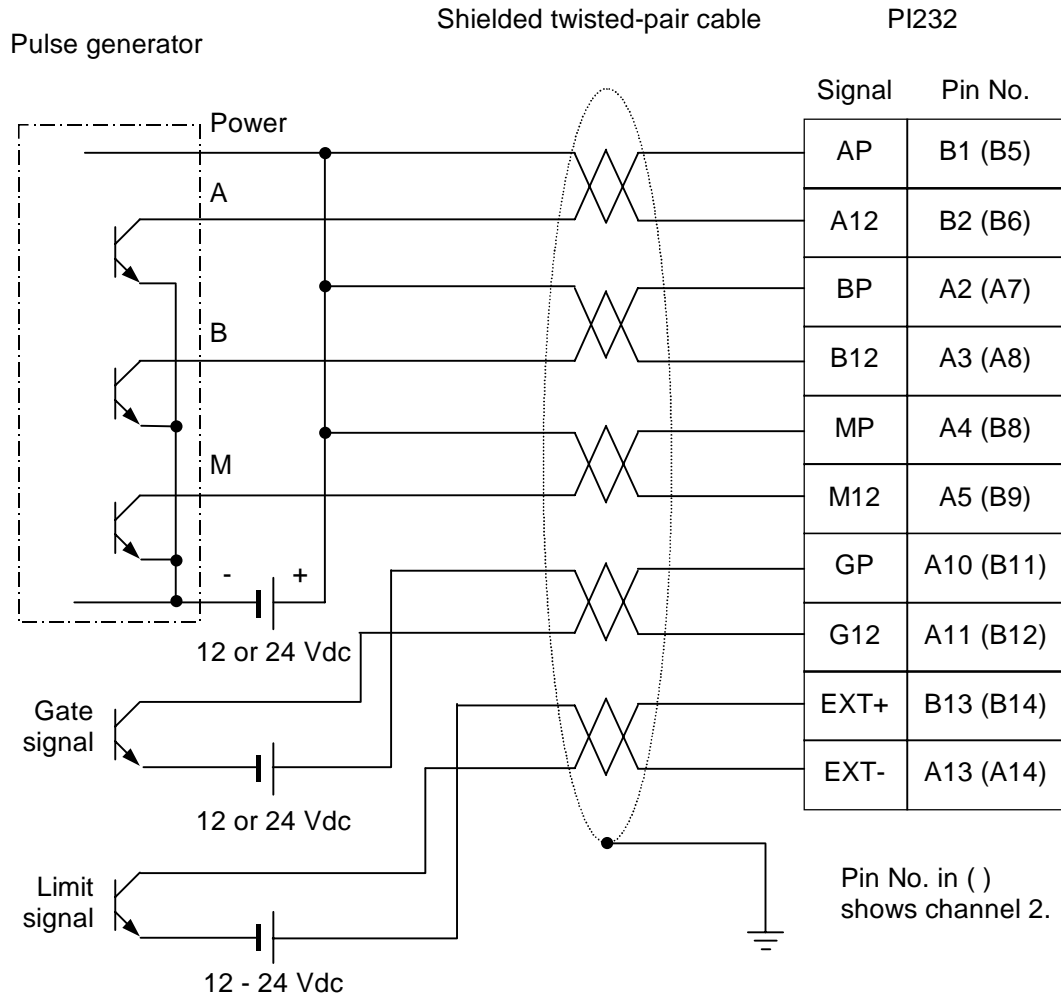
Shielded twisted-pair cable

PI232

Pulse generator

| Signal | Pin No. |
|---|---|
| AP | B1 (B5) |
| A12 | B2 (B6) |
| BP | A2 (A7) |
| B12 | A3 (A8) |
| MP | A4 (B8) |
| M12 | A5 (B9) |
| GP | A10 (B11) |
| G12 | A11 (B12) |
| EXT+ | B13 (B14) |
| EXT- | A13 (A14) |

Power

A

B

M

- +

12 or 24 Vdc

Gate signal

12 or 24 Vdc

Limit signal

12 - 24 Vdc

Pin No. in ( ) shows channel 2.